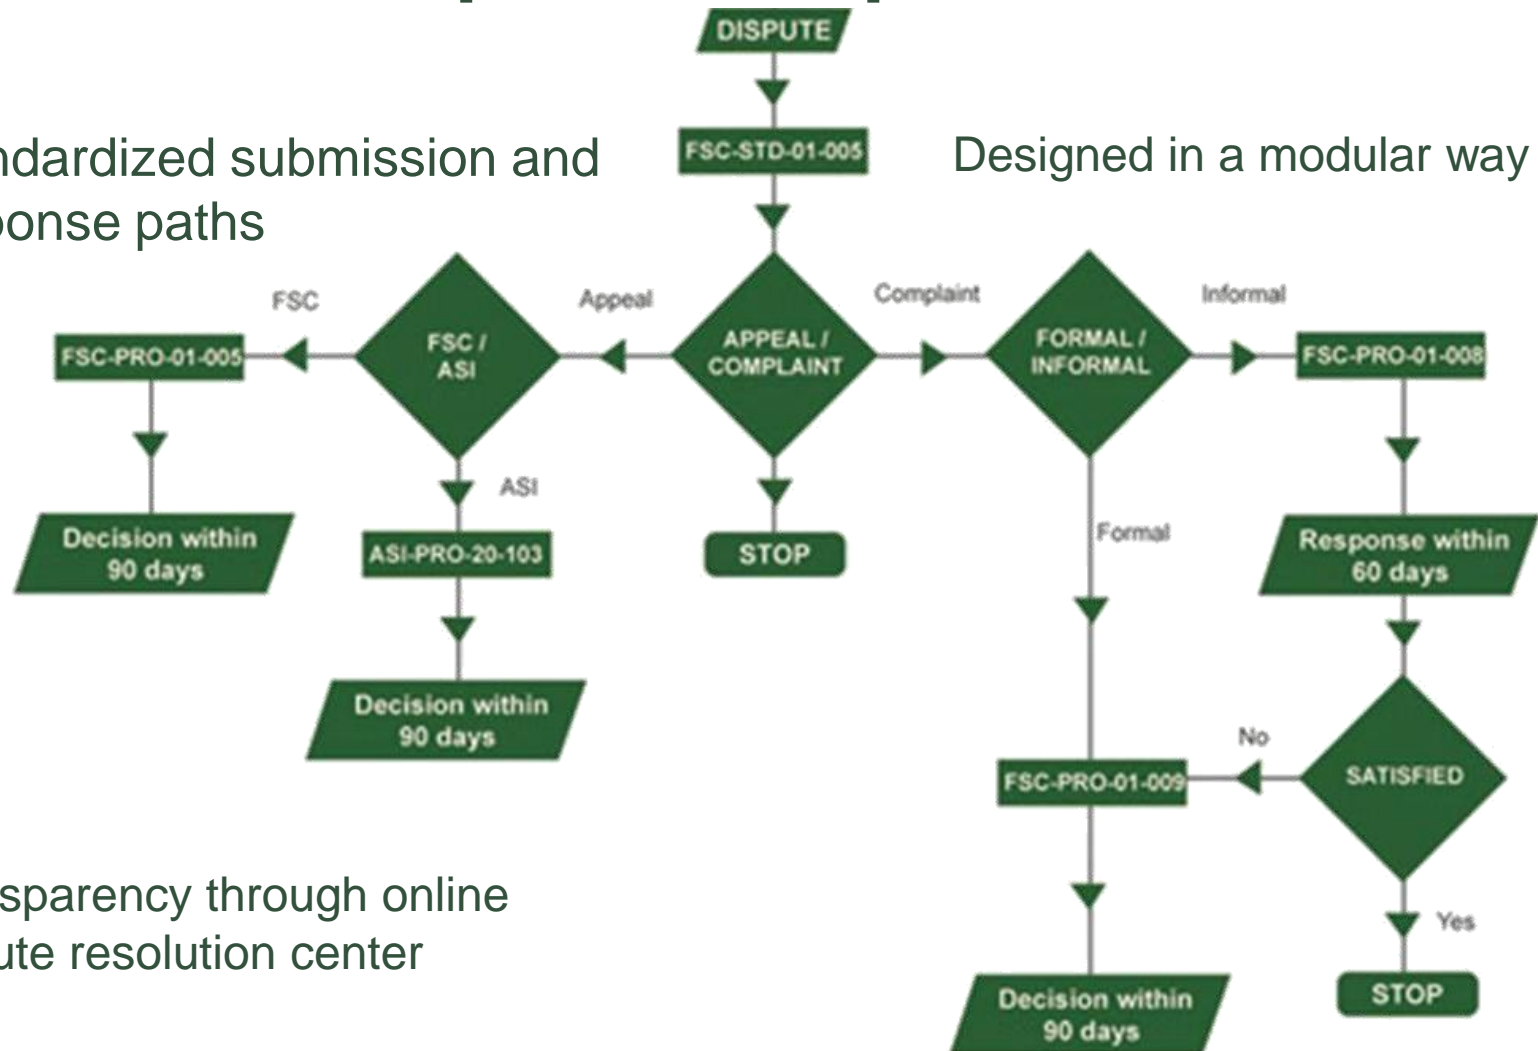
ndardized submission and ponse paths

Designed in a modular way

sparency through online ute resolution center

DISPUTE

FSC-STD-01-005

APPEAL / COMPLAINT

Appeal

Complaint

STOP

FSC / ASI

FSC

ASI

FSC-PRO-01-005

Decision within 90 days

ASI-PRO-20-103

Decision within 90 days

FORMAL / INFORMAL

Informal

Formal

FSC-PRO-01-008

Response within 60 days

SATISFIED

No

Yes

FSC-PRO-01-009

STOP

Decision within 90 days